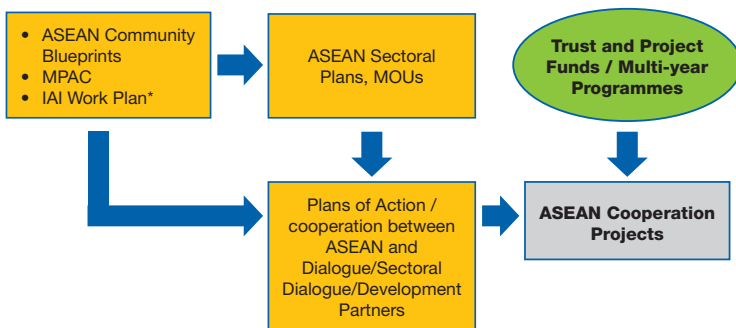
- ASEAN Community Blueprints
- MPAC
- IAI Work Plan*

ASEAN Sectoral Plans, MOUs

Trust and Project Funds / Multi-year Programmes

Plans of Action / cooperation between ASEAN and Dialogue/Sectoral Dialogue/Development Partners

ASEAN Cooperation Projects